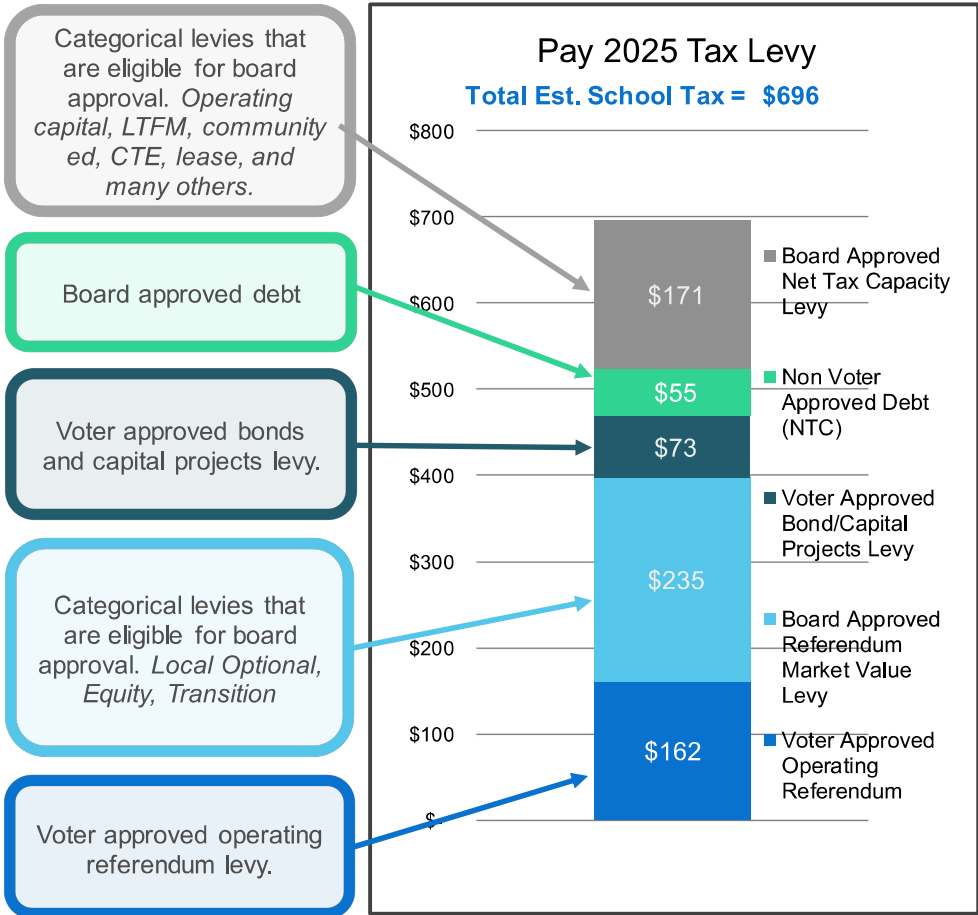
Categorical levies that are eligible for board approval. *Operating capital, LTFM, community ed, CTE, lease, and many others.*

Board approved debt

Voter approved bonds and capital projects levy.

Categorical levies that are eligible for board approval. *Local Optional, Equity, Transition*

Voter approved operating referendum levy.

Pay 2025 Tax Levy

Total Est. School Tax = $696

$800
$700
$600
$500
$400
$300
$200
$100
$-

$171
$55
$73
$235
$162

Board Approved Net Tax Capacity Levy

Non Voter Approved Debt (NTC)

Voter Approved Bond/Capital Projects Levy

Board Approved Referendum Market Value Levy

Voter Approved Operating Referendum